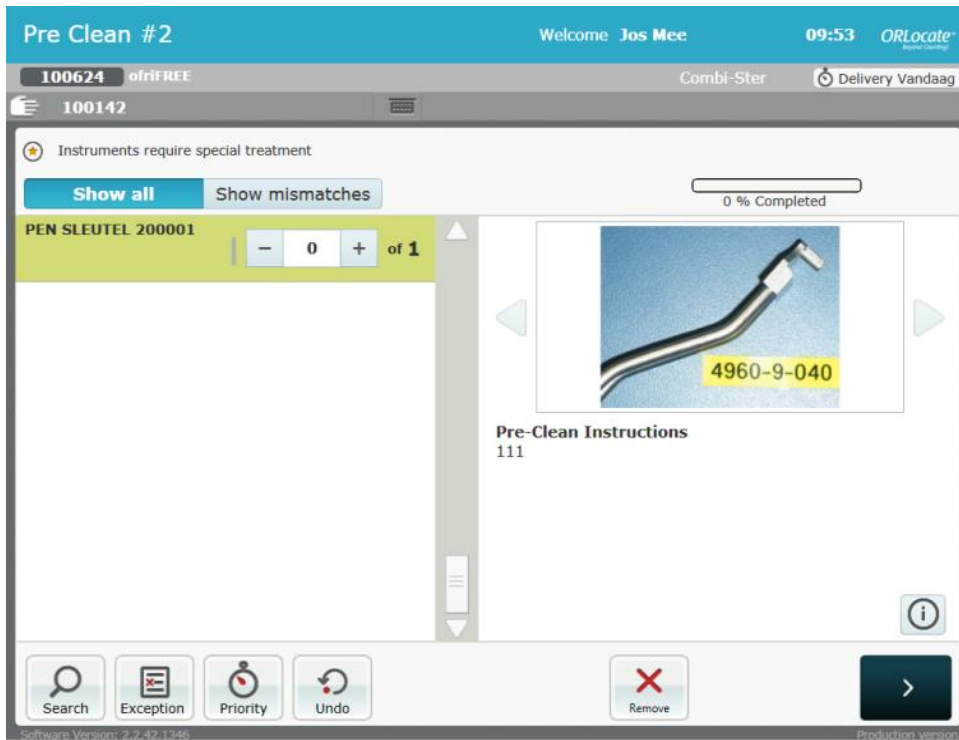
Pre Clean #2

Welcome Jos Mee

09:53

ORLocate

100624 ofriFREE

Combi-Ster

Delivery Vandaag

100142

Instruments require special treatment

Show all

Show mismatches

0 % Completed

PEN SLEUTEL 200001

−

0

+

of 1

4960-9-040

Pre-Clean Instructions

111

Search

Exception

Priority

Undo

Remove

Software Version: 2.2.42.1346

Production version